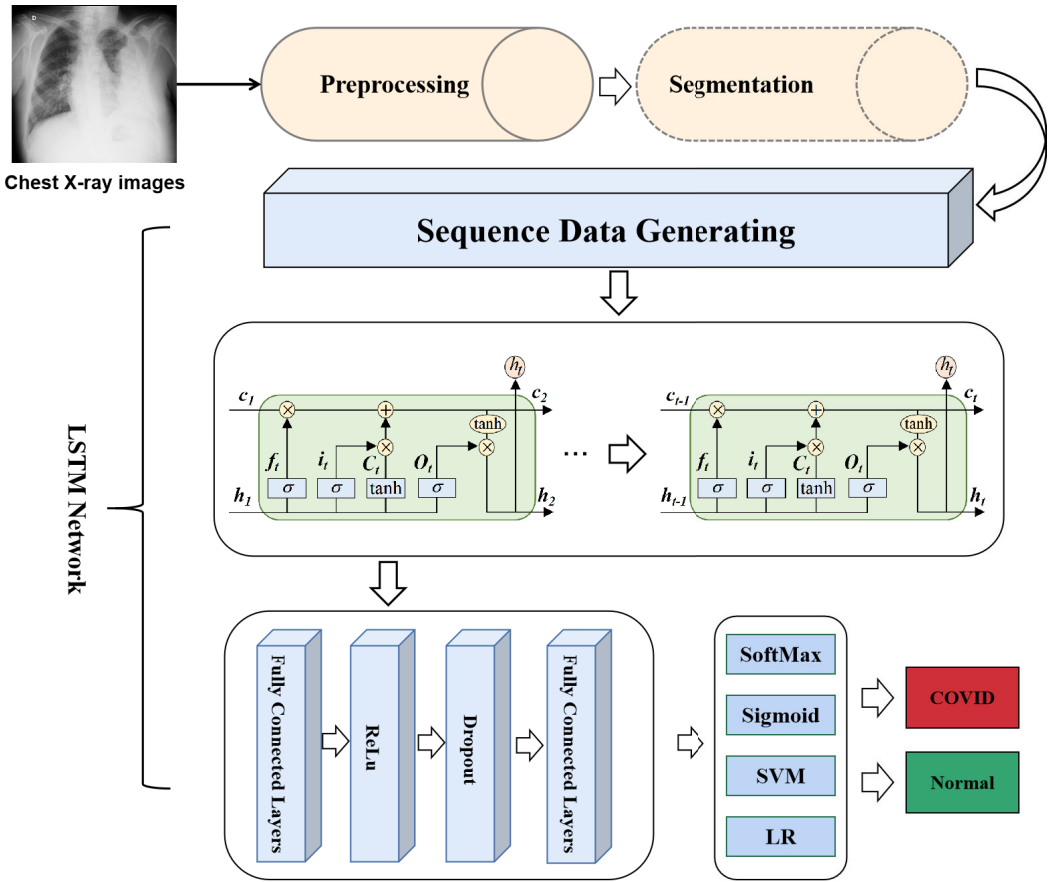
Chest X-ray images

Preprocessing

Segmentation

Sequence Data Generating

LSTM Network

$c_1$ $c_2$ $h_t$ $\times$ $+$ $\times$ tanh $\times$ $f_t$ $i_t$ $C_t$ $O_t$ $\sigma$ $\sigma$ tanh $\sigma$ $h_1$ $h_2$

...

$c_{t-1}$ $c_t$ $h_t$ $\times$ $+$ $\times$ tanh $\times$ $f_t$ $i_t$ $C_t$ $O_t$ $\sigma$ $\sigma$ tanh $\sigma$ $h_{t-1}$ $h_t$

Fully Connected Layers

ReLu

Dropout

Fully Connected Layers

SoftMax

Sigmoid

SVM

LR

COVID

Normal